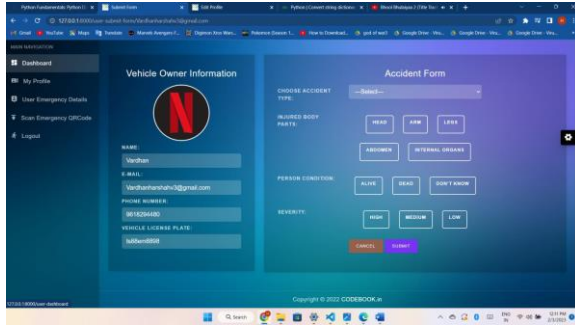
Python Fundamentals: Python Tu | Submit Form | Edit Profile | Python | Convert string dictionar | Bharat Bhataiyan 2 (Title Tr... | +

127.0.0.1:8000/user-submit-form/Vardhanharsha%3@gmail.com

Gmail | YouTube | Maps | Translate | Marvels Avengers F... | Digimon Xros Wars... | Reference Domain T... | How to Download... | god of war3 | Google Drive - Viru... | Google Drive - Viru... | Google Drive - Viru...

MAIN NAVIGATION

Dashboard

My Profile

User Emergency Details

Scan Emergency QRCode

Logout

Vehicle Owner Information

N

NAME:
Vardhan

E-MAIL:
Vardhanharshahv3@gmail.com

PHONE NUMBER:
9818294480

VEHICLE LICENSE PLATE:
ts88em8858

Accident Form

CHOOSE ACCIDENT TYPE:
---Select---

INJURED BODY PARTS:
HEAD ARM LEGS
ABDOMEN INTERNAL ORGANS

PERSON CONDITION:
ALIVE DEAD DON'T KNOW

SEVERITY:
HIGH MEDIUM LOW

CANCEL SUBMIT

Copyright © 2022 CODEBOOK.in

127.0.0.1:8000/user-dashboard

Search

ENG IN 12:11 PM 2/1/2022